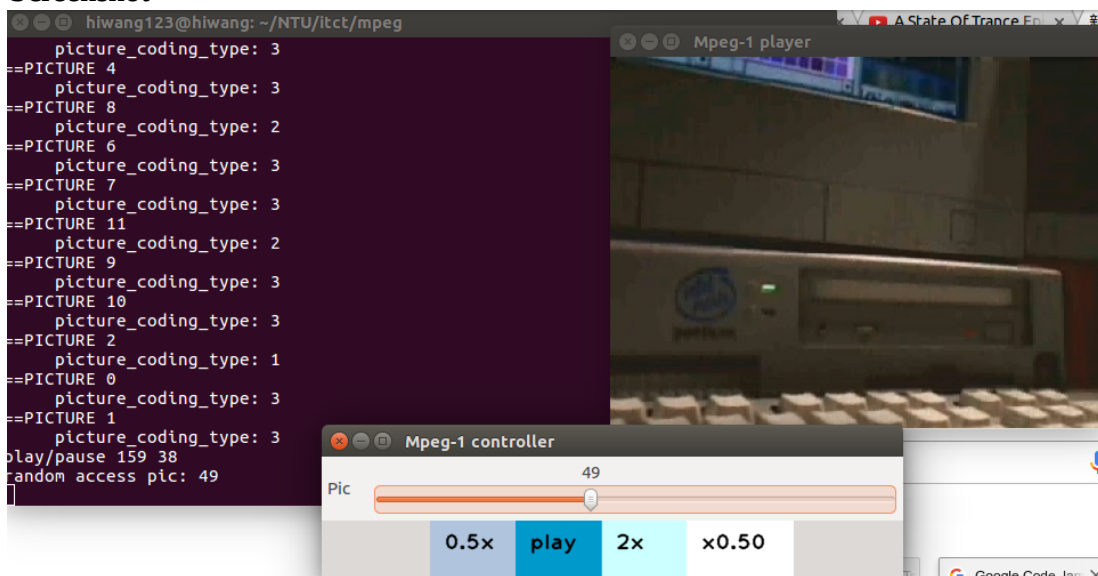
Screenshot

hiwang123@hiwang: ~/NTU/itct/mpeg

picture_coding_type: 3
==PICTURE 4
picture_coding_type: 3
==PICTURE 8
picture_coding_type: 2
==PICTURE 6
picture_coding_type: 3
==PICTURE 7
picture_coding_type: 3
==PICTURE 11
picture_coding_type: 2
==PICTURE 9
picture_coding_type: 3
==PICTURE 10
picture_coding_type: 3
==PICTURE 2
picture_coding_type: 1
==PICTURE 0
picture_coding_type: 3
==PICTURE 1
picture_coding_type: 3
play/pause 159 38
random access pic: 49

A State Of Trance Ep

Mpeg-1 player

Mpeg-1 controller

49

Pic

0.5x play 2x x0.50

Google Code Ja